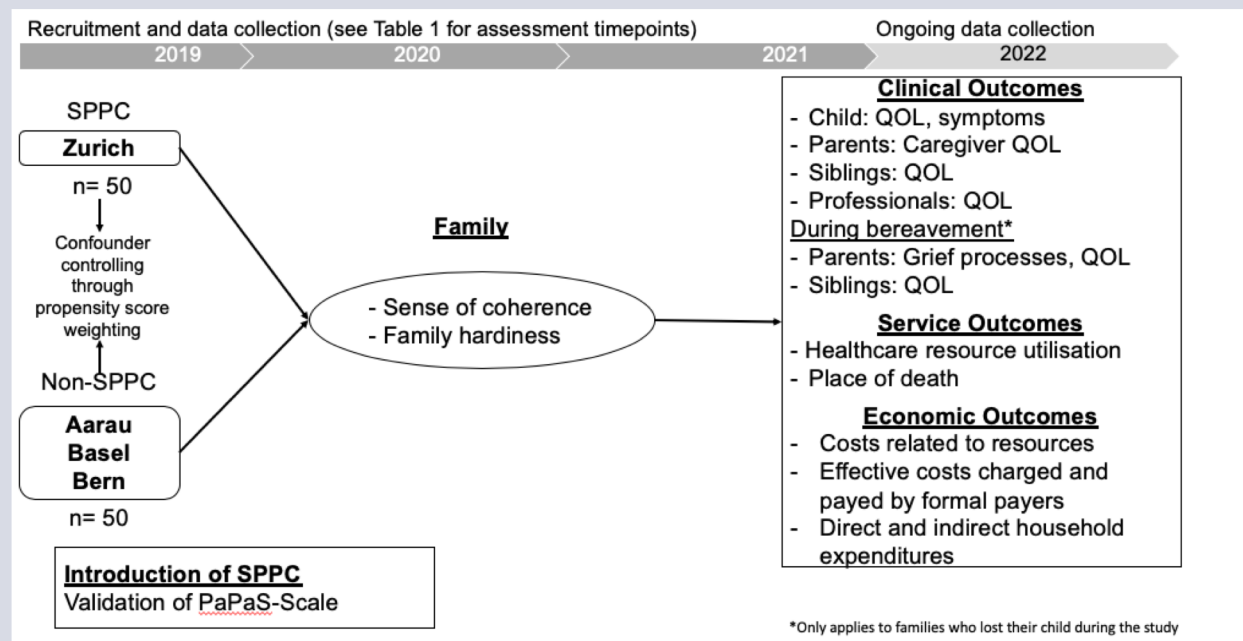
Recruitment and data collection (see Table 1 for assessment timepoints)

Ongoing data collection

2019

2020

2021

2022

SPPC

Zurich

n= 50

Confounder controlling through propensity score weighting

Non-SPPC

Aarau
Basel
Bern

n= 50

Family

- Sense of coherence
- Family hardiness

Clinical Outcomes
- Child: QOL, symptoms
- Parents: Caregiver QOL
- Siblings: QOL
- Professionals: QOL
During bereavement*
- Parents: Grief processes, QOL
- Siblings: QOL

Service Outcomes
- Healthcare resource utilisation
- Place of death

Economic Outcomes
- Costs related to resources
- Effective costs charged and payed by formal payers
- Direct and indirect household expenditures

Introduction of SPPC
Validation of PaPaS-Scale

*Only applies to families who lost their child during the study